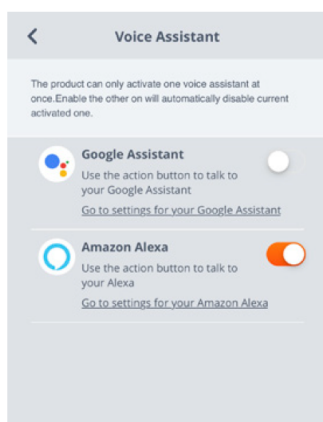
<

Voice Assistant

The product can only activate one voice assistant at once.Enable the other on will automatically disable current activated one.

Google Assistant
Use the action button to talk to your Google Assistant
Go to settings for your Google Assistant

Amazon Alexa
Use the action button to talk to your Alexa
Go to settings for your Amazon Alexa